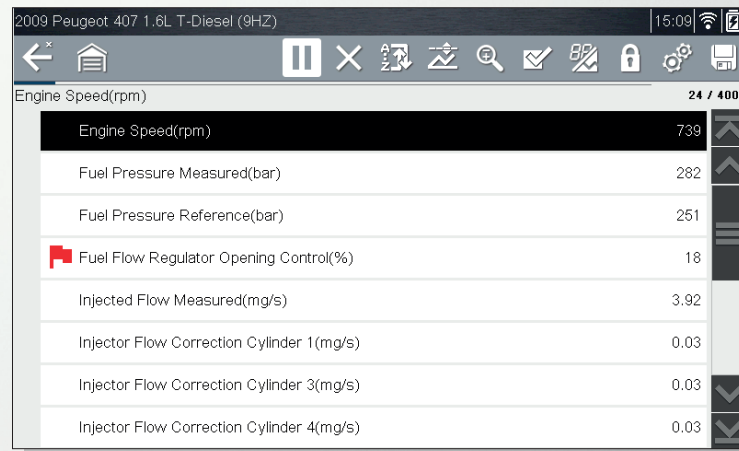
2009 Peugeot 407 1.6L T-Diesel (9HZ)

15:09

Engine Speed(rpm)

24 / 400

| | |
|---|---|
| Engine Speed(rpm) | 739 |
| Fuel Pressure Measured(bar) | 282 |
| Fuel Pressure Reference(bar) | 251 |
| Fuel Flow Regulator Opening Control(%) | 18 |
| Injected Flow Measured(mg/s) | 3.92 |
| Injector Flow Correction Cylinder 1(mg/s) | 0.03 |
| Injector Flow Correction Cylinder 3(mg/s) | 0.03 |
| Injector Flow Correction Cylinder 4(mg/s) | 0.03 |